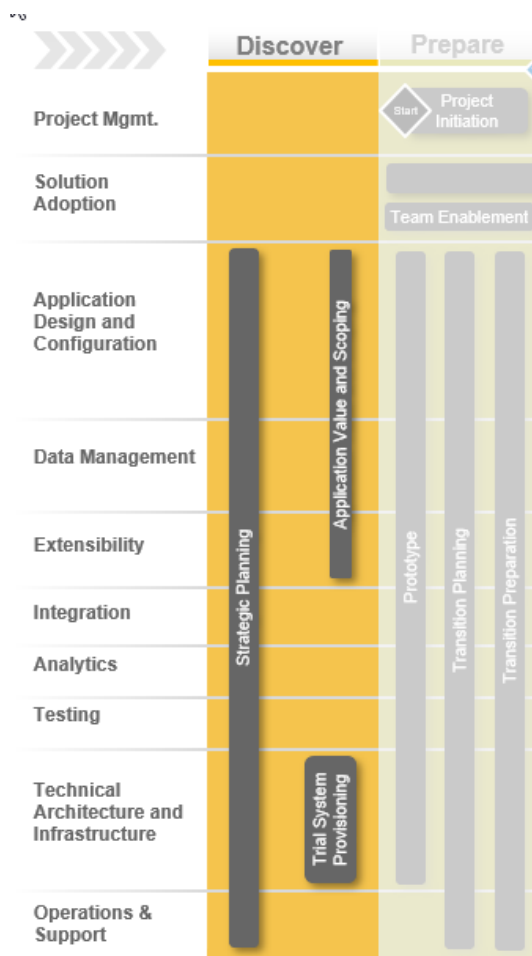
Discover

Prepare

Project Mgmt.

Start

Project Initiation

Solution Adoption

Team Enablement

Application Design and Configuration

Data Management

Extensibility

Integration

Analytics

Testing

Technical Architecture and Infrastructure

Operations & Support

Strategic Planning

Application Value and Scoping

Trial System Provisioning

Prototype

Transition Planning

Transition Preparation